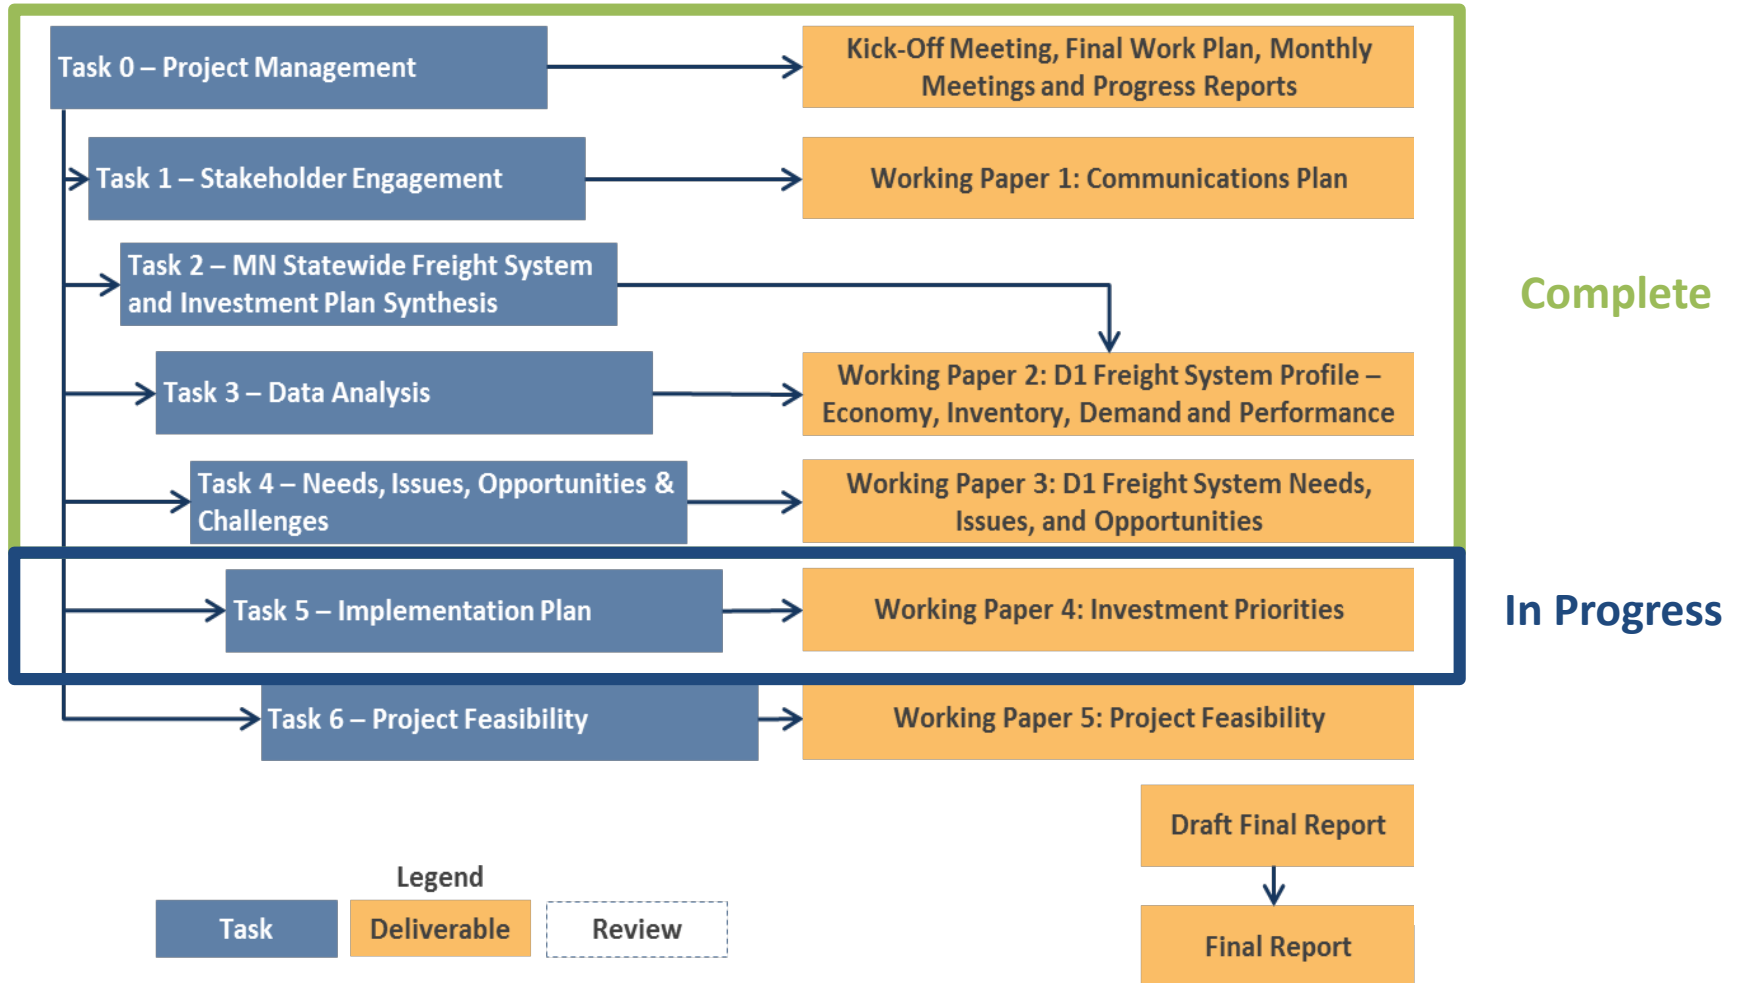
Task 0 – Project Management

Kick-Off Meeting, Final Work Plan, Monthly Meetings and Progress Reports

Task 1 – Stakeholder Engagement

Working Paper 1: Communications Plan

Task 2 – MN Statewide Freight System and Investment Plan Synthesis

Complete

Task 3 – Data Analysis

Working Paper 2: D1 Freight System Profile – Economy, Inventory, Demand and Performance

Task 4 – Needs, Issues, Opportunities & Challenges

Working Paper 3: D1 Freight System Needs, Issues, and Opportunities

Task 5 – Implementation Plan

Working Paper 4: Investment Priorities

In Progress

Task 6 – Project Feasibility

Working Paper 5: Project Feasibility

Draft Final Report

Final Report

Legend

Task

Deliverable

Review